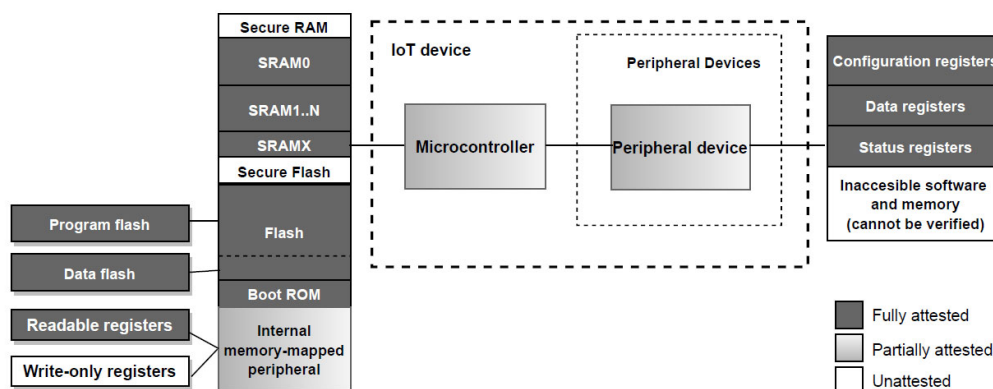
Secure RAM
SRAM0
SRAM1..N
SRAMX
Secure Flash
Flash
Boot ROM
Internal memory-mapped peripheral
Program flash
Data flash
Readable registers
Write-only registers
IoT device
Microcontroller
Peripheral Devices
Peripheral device
Configuration registers
Data registers
Status registers
Inaccesible software and memory (cannot be verified)
Fully attested
Partially attested
Unattested